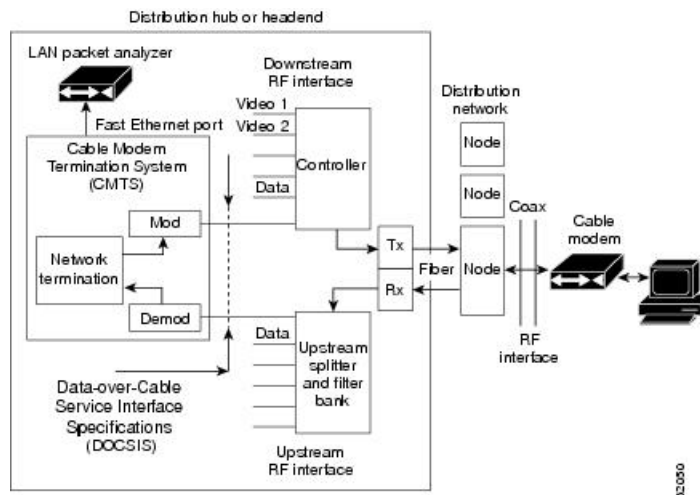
Distribution hub or headend

LAN packet analyzer

Fast Ethernet port

Cable Modem Termination System (CMTS)

Mod

Network termination

Demod

Downstream RF interface

Video 1

Video 2

Controller

Data

Data

Upstream splitter and filter bank

Upstream RF interface

Data-over-Cable Service Interface Specifications (DOCSIS)

Tx

Rx

Fiber

Distribution network

Node

Node

Node

Coax

RF interface

Cable modem

12050